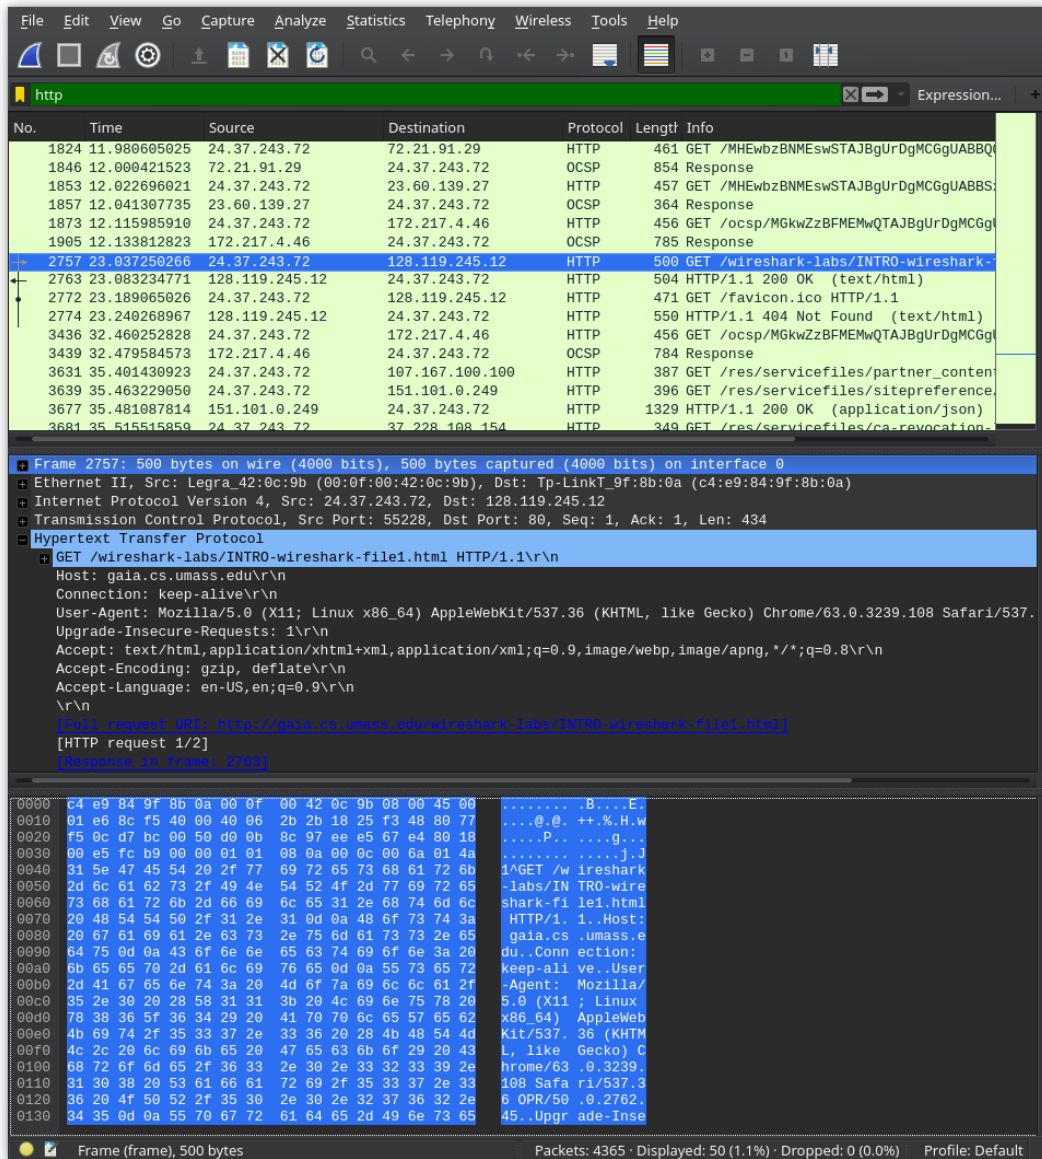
File Edit View Go Capture Analyze Statistics Telephony Wireless Tools Help

http

Expression...

| No. | Time | Source | Destination | Protocol | Length | Info |
|---|---|---|---|---|---|---|
| 1824 | 11.980605025 | 24.37.243.72 | 72.21.91.29 | HTTP | 461 | GET /MHEwbzBNMEswSTAJBgUrDgMCGgUABBQ |
| 1846 | 12.000421523 | 72.21.91.29 | 24.37.243.72 | OCSP | 854 | Response |
| 1853 | 12.022696021 | 24.37.243.72 | 23.60.139.27 | HTTP | 457 | GET /MHEwbzBNMEswSTAJBgUrDgMCGgUABBS |
| 1857 | 12.041307735 | 23.60.139.27 | 24.37.243.72 | OCSP | 364 | Response |
| 1873 | 12.115985910 | 24.37.243.72 | 172.217.4.46 | HTTP | 456 | GET /ocsp/MGkwZzBFMEMwQTAJBgUrDgMCGg |
| 1905 | 12.133812823 | 172.217.4.46 | 24.37.243.72 | OCSP | 785 | Response |
| 2757 | 23.037250266 | 24.37.243.72 | 128.119.245.12 | HTTP | 500 | GET /wireshark-labs/INTRO-wireshark- |
| 2763 | 23.083234771 | 128.119.245.12 | 24.37.243.72 | HTTP | 504 | HTTP/1.1 200 OK (text/html) |
| 2772 | 23.189065026 | 24.37.243.72 | 128.119.245.12 | HTTP | 471 | GET /favicon.ico HTTP/1.1 |
| 2774 | 23.240268967 | 128.119.245.12 | 24.37.243.72 | HTTP | 550 | HTTP/1.1 404 Not Found (text/html) |
| 3436 | 32.460252828 | 24.37.243.72 | 172.217.4.46 | HTTP | 456 | GET /ocsp/MGkwZzBFMEMwQTAJBgUrDgMCGg |
| 3439 | 32.479584573 | 172.217.4.46 | 24.37.243.72 | OCSP | 784 | Response |
| 3631 | 35.401430923 | 24.37.243.72 | 107.167.100.100 | HTTP | 387 | GET /res/servicefiles/partner_conten |
| 3639 | 35.463229050 | 24.37.243.72 | 151.101.0.249 | HTTP | 396 | GET /res/servicefiles/sitepreference. |
| 3677 | 35.481087814 | 151.101.0.249 | 24.37.243.72 | HTTP | 1329 | HTTP/1.1 200 OK (application/json) |
| 3681 | 35.515515859 | 24.37.243.72 | 37.228.108.154 | HTTP | 349 | GET /res/servicefiles/ca-revocation- |

Frame 2757: 500 bytes on wire (4000 bits), 500 bytes captured (4000 bits) on interface 0
Ethernet II, Src: Legra_42:0c:9b (00:0f:00:42:0c:9b), Dst: Tp-LinkT_9f:8b:0a (c4:e9:84:9f:8b:0a)
Internet Protocol Version 4, Src: 24.37.243.72, Dst: 128.119.245.12
Transmission Control Protocol, Src Port: 55228, Dst Port: 80, Seq: 1, Ack: 1, Len: 434
Hypertext Transfer Protocol
GET /wireshark-labs/INTRO-wireshark-file1.html HTTP/1.1\r\n
Host: gaia.cs.umass.edu\r\n
Connection: keep-alive\r\n
User-Agent: Mozilla/5.0 (X11; Linux x86_64) AppleWebKit/537.36 (KHTML, like Gecko) Chrome/63.0.3239.108 Safari/537.
Upgrade-Insecure-Requests: 1\r\n
Accept: text/html,application/xhtml+xml,application/xml;q=0.9,image/webp,image/apng,*/*;q=0.8\r\n
Accept-Encoding: gzip, deflate\r\n
Accept-Language: en-US,en;q=0.9\r\n
\r\n
[Full request URI: http://gaia.cs.umass.edu/wireshark-labs/INTRO-wireshark-file1.html]
[HTTP request 1/2]
[Response in frame: 2763]

0000 c4 e9 84 9f 8b 0a 00 0f 00 42 0c 9b 08 00 45 00 ........ .B....E.
0010 01 e6 8c f5 40 00 40 06 2b 2b 18 25 f3 48 80 77 ....@.@. ++.%.H.w
0020 f5 0c d7 bc 00 50 d0 0b 8c 97 ee e5 67 e4 80 18 .....P.. ....g...
0030 00 e5 fc b9 00 00 01 01 08 0a 00 0c 00 6a 01 4a ........ .....j.J
0040 31 5e 47 45 54 20 2f 77 69 72 65 73 68 61 72 6b 1^GET /w ireshark
0050 2d 6c 61 62 73 2f 49 4e 54 52 4f 2d 77 69 72 65 -labs/IN TRO-wire
0060 73 68 61 72 6b 2d 66 69 6c 65 31 2e 68 74 6d 6c shark-fi le1.html
0070 20 48 54 54 50 2f 31 2e 31 0d 0a 48 6f 73 74 3a  HTTP/1. 1..Host:
0080 20 67 61 69 61 2e 63 73 2e 75 6d 61 73 73 2e 65  gaia.cs .umass.e
0090 64 75 0d 0a 43 6f 6e 6e 65 63 74 69 6f 6e 3a 20 du..Conn ection: 
00a0 6b 65 65 70 2d 61 6c 69 76 65 0d 0a 55 73 65 72 keep-ali ve..User
00b0 2d 41 67 65 6e 74 3a 20 4d 6f 7a 69 6c 6c 61 2f -Agent:  Mozilla/
00c0 35 2e 30 20 28 58 31 31 3b 20 4c 69 6e 75 78 20 5.0 (X11 ; Linux 
00d0 78 38 36 5f 36 34 29 20 41 70 70 6c 65 57 65 62 x86_64)  AppleWeb
00e0 4b 69 74 2f 35 33 37 2e 33 36 20 28 4b 48 54 4d Kit/537. 36 (KHTM
00f0 4c 2c 20 6c 69 6b 65 20 47 65 63 6b 6f 29 20 43 L, like  Gecko) C
0100 68 72 6f 6d 65 2f 36 33 2e 30 2e 33 32 33 39 2e hrome/63 .0.3239.
0110 31 30 38 20 53 61 66 61 72 69 2f 35 33 37 2e 33 108 Safa ri/537.3
0120 36 20 4f 50 52 2f 35 30 2e 30 2e 32 37 36 32 2e 6 OPR/50 .0.2762.
0130 34 35 0d 0a 55 70 67 72 61 64 65 2d 49 6e 73 65 45..Upgr ade-Inse

Frame (frame), 500 bytes
Packets: 4365 · Displayed: 50 (1.1%) · Dropped: 0 (0.0%)
Profile: Default